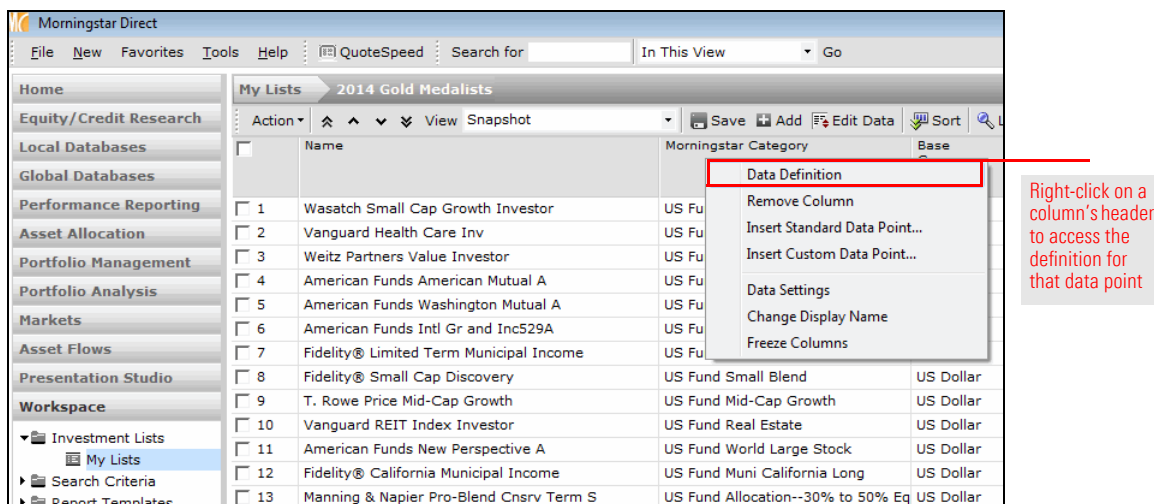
Morningstar Direct

File New Favorites Tools Help QuoteSpeed Search for In This View Go

Home
Equity/Credit Research
Local Databases
Global Databases
Performance Reporting
Asset Allocation
Portfolio Management
Portfolio Analysis
Markets
Asset Flows
Presentation Studio
Workspace
Investment Lists
My Lists
Search Criteria
Report Templates

My Lists 2014 Gold Medalists

Action View Snapshot Save Add Edit Data Sort

| | Name | Morningstar Category | Base |
|---|---|---|---|
| 1 | Wasatch Small Cap Growth Investor | US Fu | |
| 2 | Vanguard Health Care Inv | US Fu | |
| 3 | Weitz Partners Value Investor | US Fu | |
| 4 | American Funds American Mutual A | US Fu | |
| 5 | American Funds Washington Mutual A | US Fu | |
| 6 | American Funds Intl Gr and Inc529A | US Fu | |
| 7 | Fidelity® Limited Term Municipal Income | US Fu | |
| 8 | Fidelity® Small Cap Discovery | US Fund Small Blend | US Dollar |
| 9 | T. Rowe Price Mid-Cap Growth | US Fund Mid-Cap Growth | US Dollar |
| 10 | Vanguard REIT Index Investor | US Fund Real Estate | US Dollar |
| 11 | American Funds New Perspective A | US Fund World Large Stock | US Dollar |
| 12 | Fidelity® California Municipal Income | US Fund Muni California Long | US Dollar |
| 13 | Manning & Napier Pro-Blend Cnsrv Term S | US Fund Allocation--30% to 50% Eq | US Dollar |

Data Definition
Remove Column
Insert Standard Data Point...
Insert Custom Data Point...
Data Settings
Change Display Name
Freeze Columns

Right-click on a column's header to access the definition for that data point